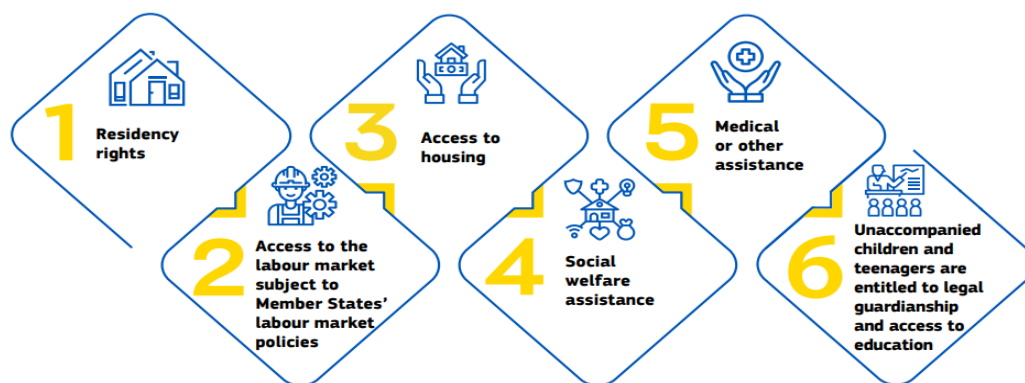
1 Residency rights

3 Access to housing

5 Medical or other assistance

2 Access to the labour market subject to Member States' labour market policies

4 Social welfare assistance

6 Unaccompanied children and teenagers are entitled to legal guardianship and access to education